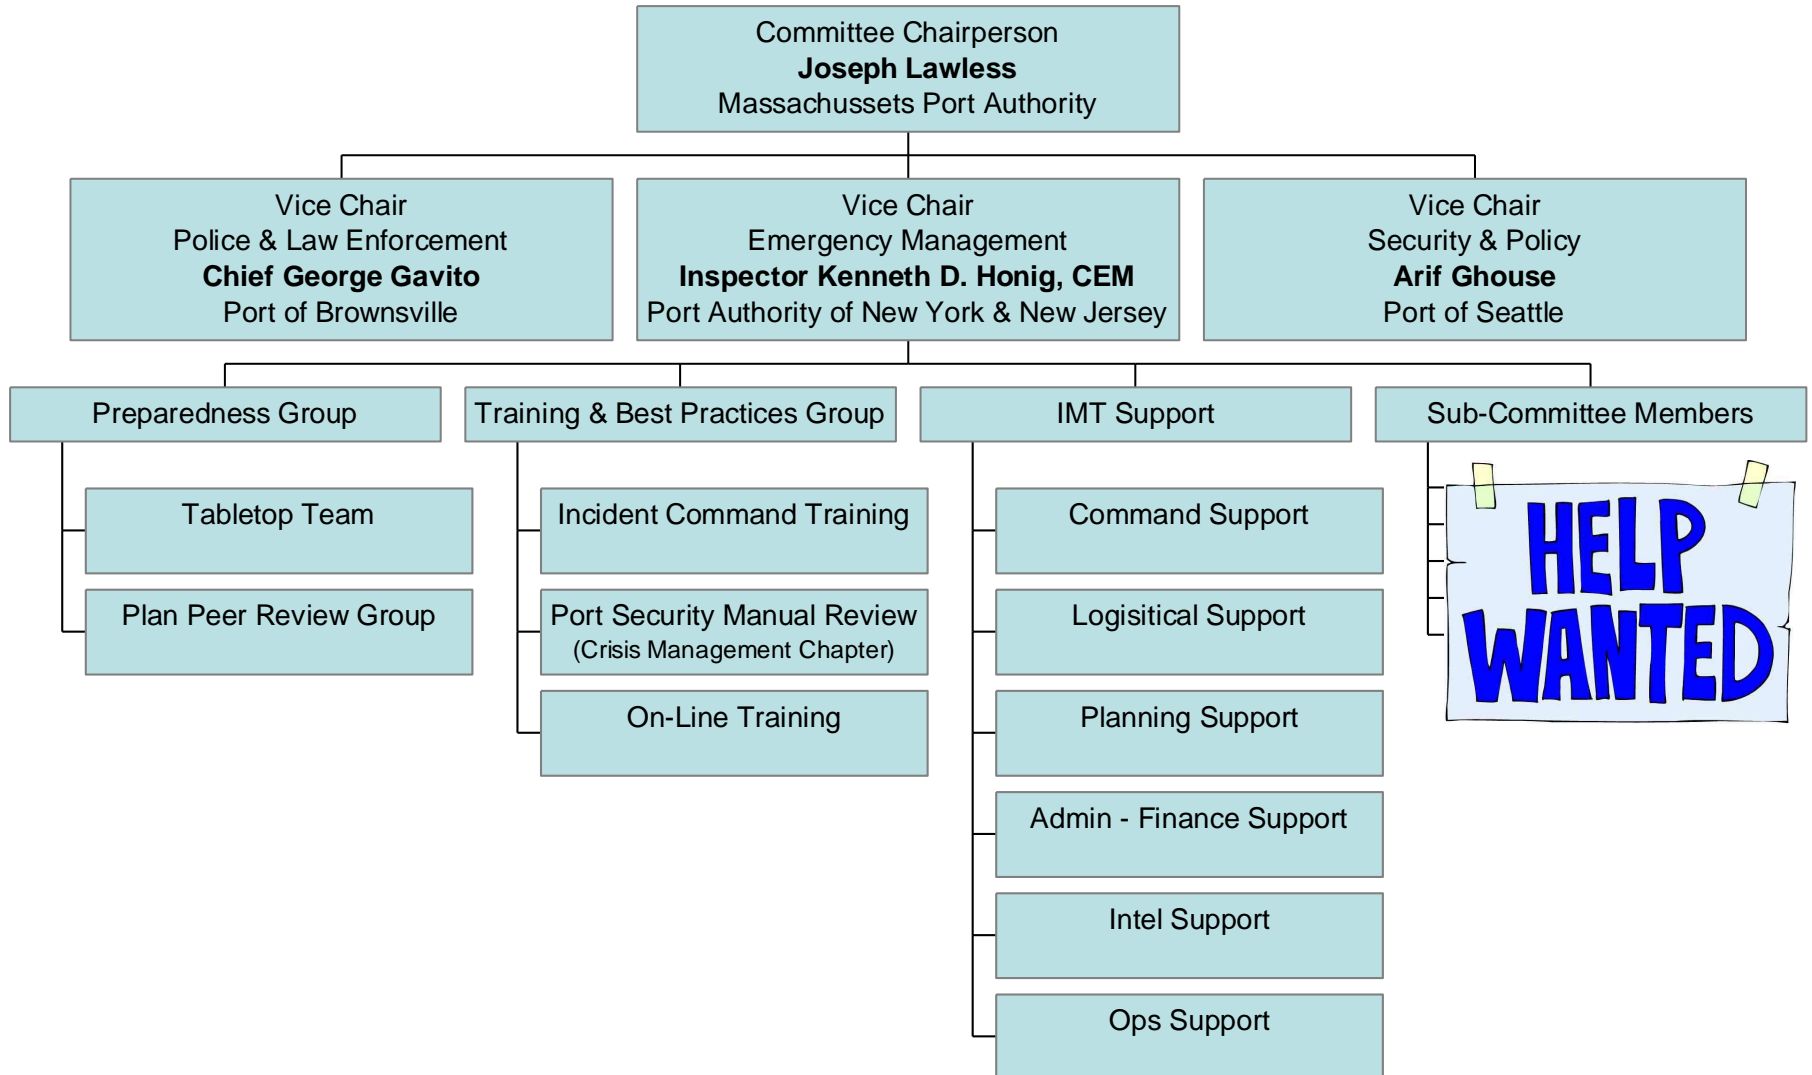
Committee Chairperson
**Joseph Lawless**
Massachussets Port Authority

Vice Chair
Police & Law Enforcement
**Chief George Gavito**
Port of Brownsville

Vice Chair
Emergency Management
**Inspector Kenneth D. Honig, CEM**
Port Authority of New York & New Jersey

Vice Chair
Security & Policy
**Arif Ghouse**
Port of Seattle

Preparedness Group

Tabletop Team

Plan Peer Review Group

Training & Best Practices Group

Incident Command Training

Port Security Manual Review
(Crisis Management Chapter)

On-Line Training

IMT Support

Command Support

Logisitical Support

Planning Support

Admin - Finance Support

Intel Support

Ops Support

Sub-Committee Members

HELP WANTED